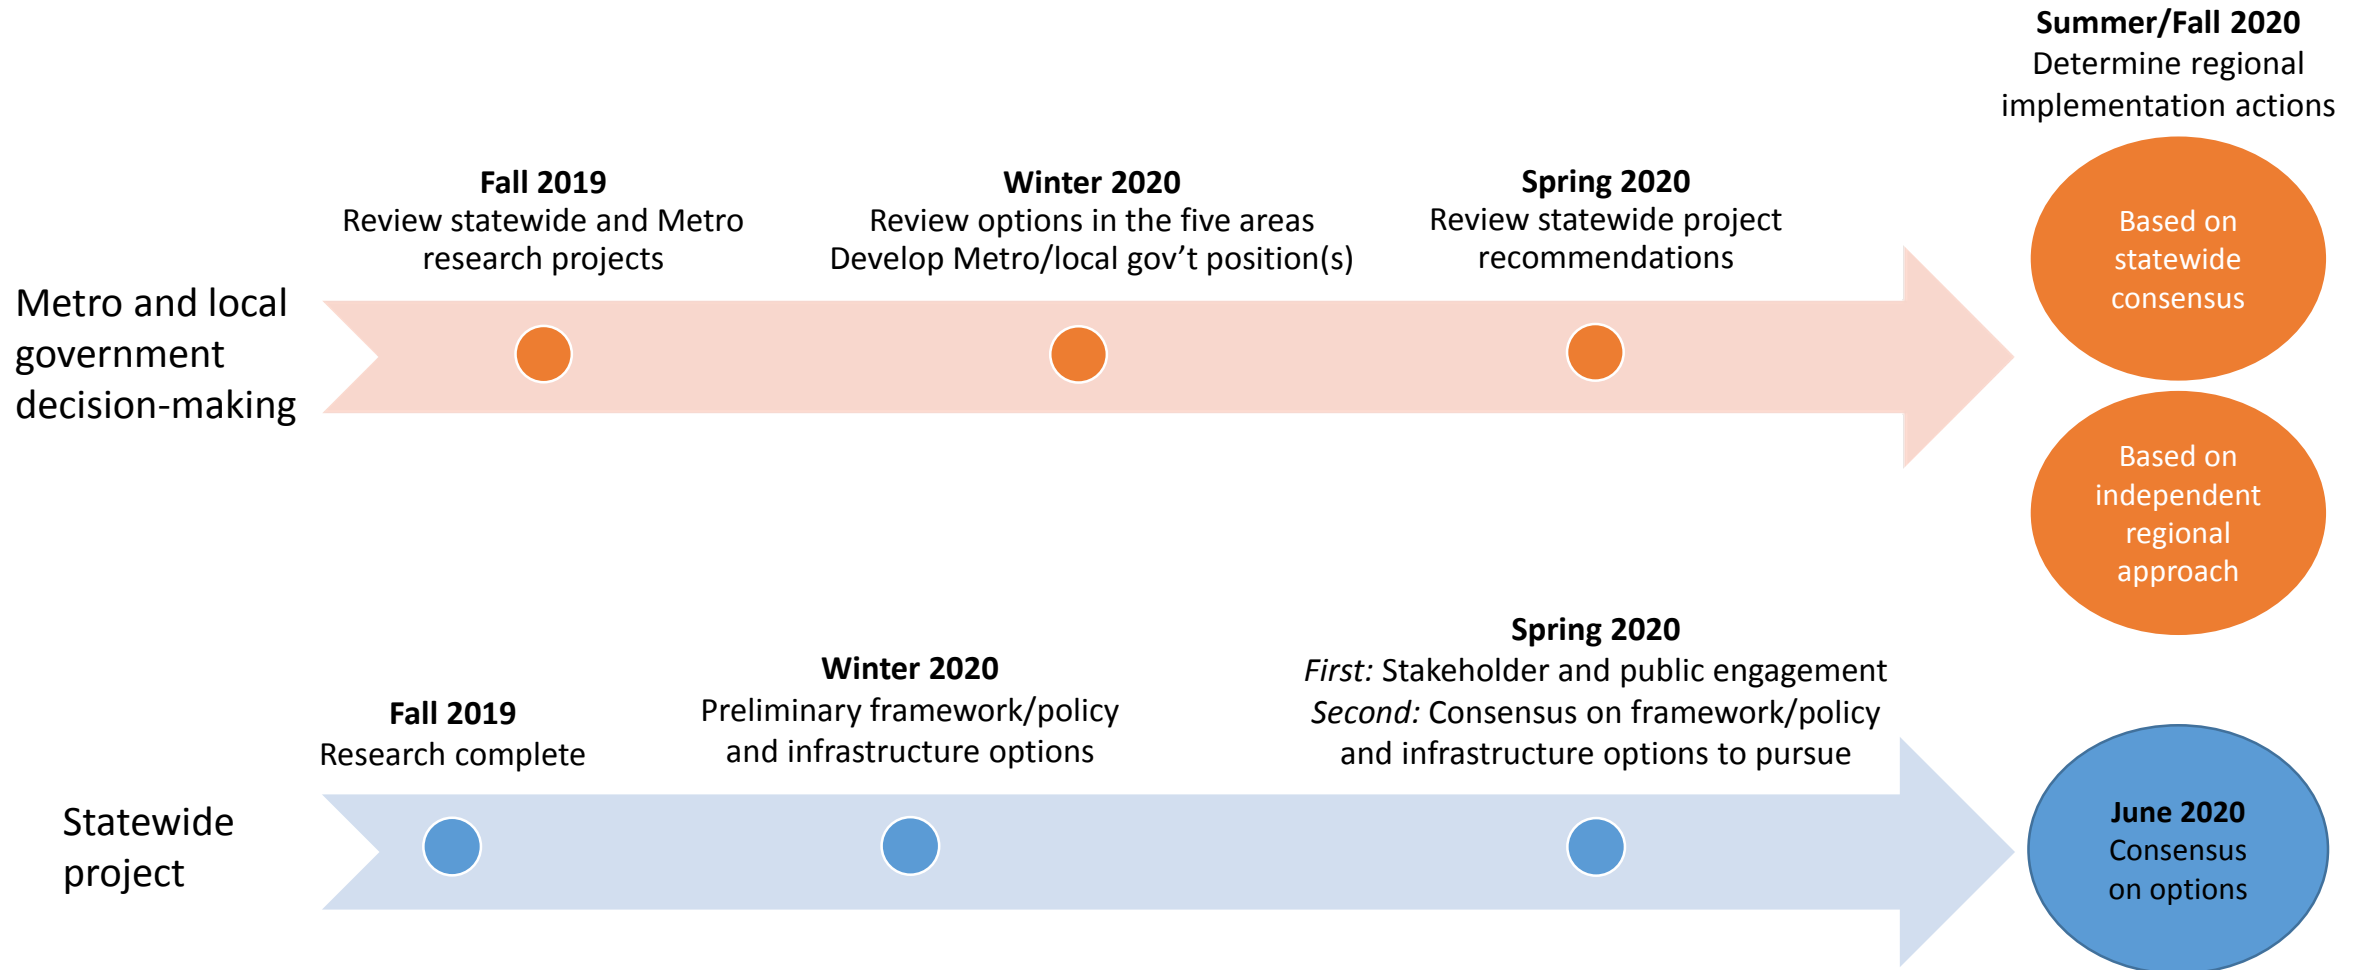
**Summer/Fall 2020**
Determine regional implementation actions

Metro and local government decision-making

**Fall 2019**
Review statewide and Metro research projects

**Winter 2020**
Review options in the five areas
Develop Metro/local gov't position(s)

**Spring 2020**
Review statewide project recommendations

Based on statewide consensus

Based on independent regional approach

Statewide project

**Fall 2019**
Research complete

**Winter 2020**
Preliminary framework/policy and infrastructure options

**Spring 2020**
*First:* Stakeholder and public engagement
*Second:* Consensus on framework/policy and infrastructure options to pursue

**June 2020**
Consensus on options